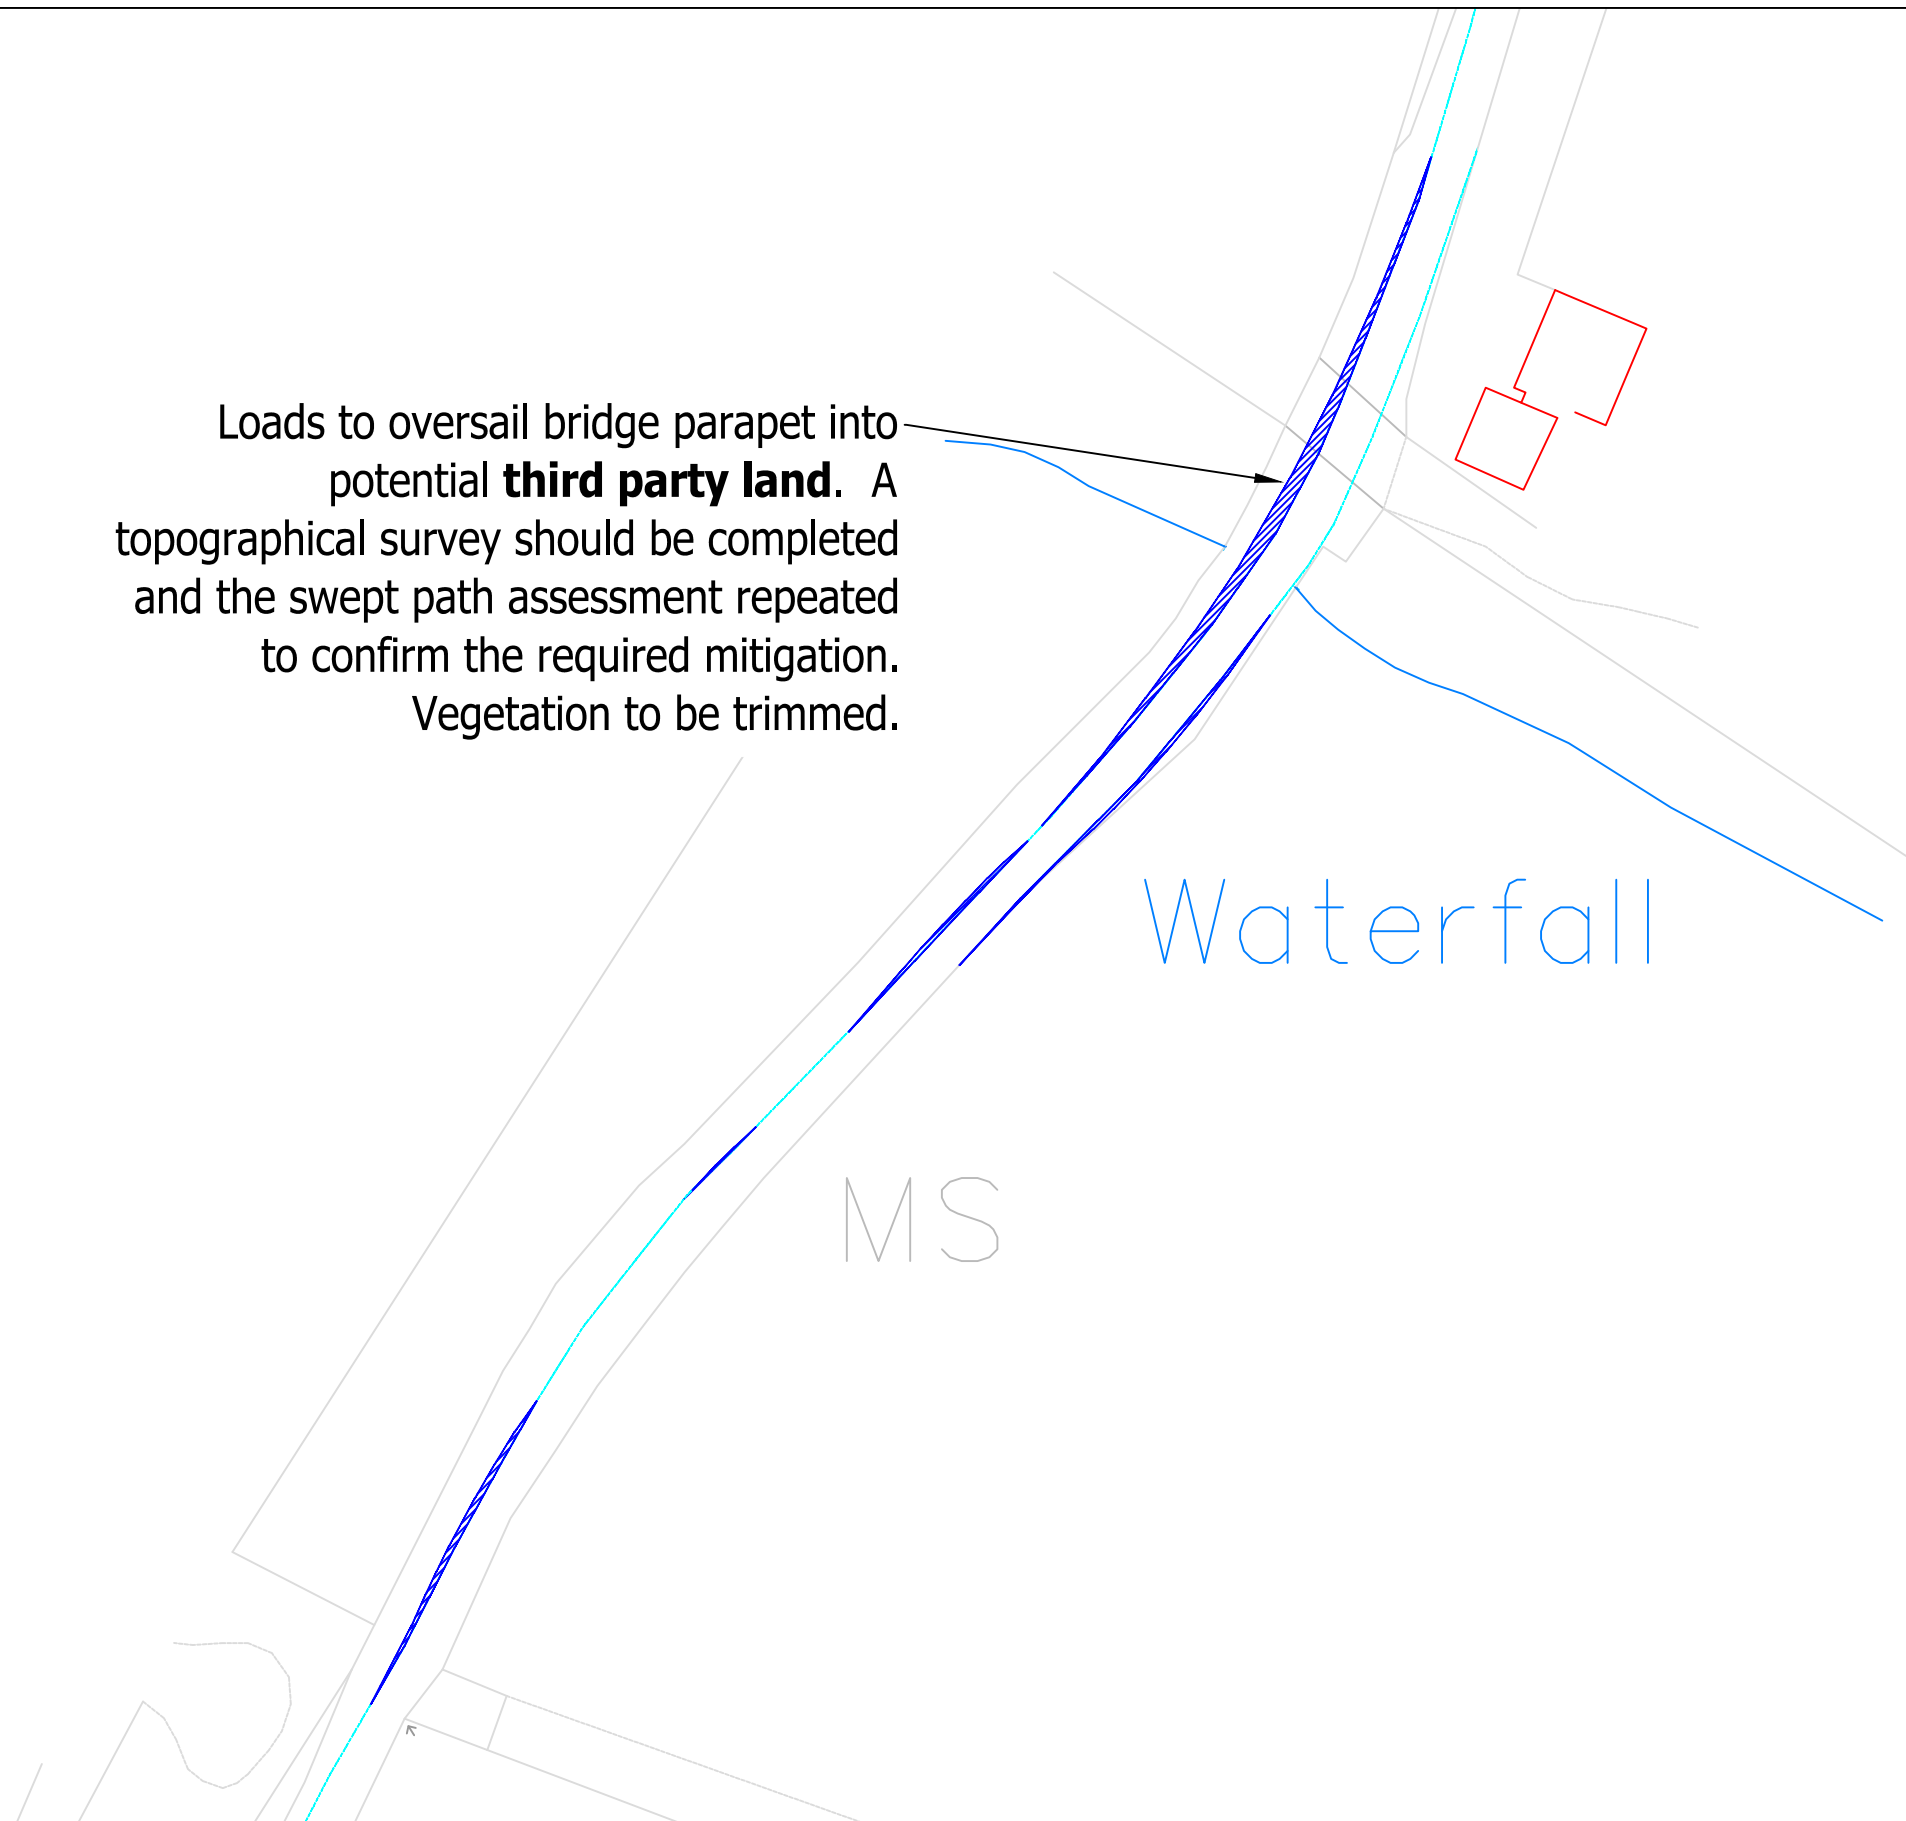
Loads to oversail bridge parapet into potential **third party land**. A topographical survey should be completed and the swept path assessment repeated to confirm the required mitigation. Vegetation to be trimmed.

Waterfall

MS